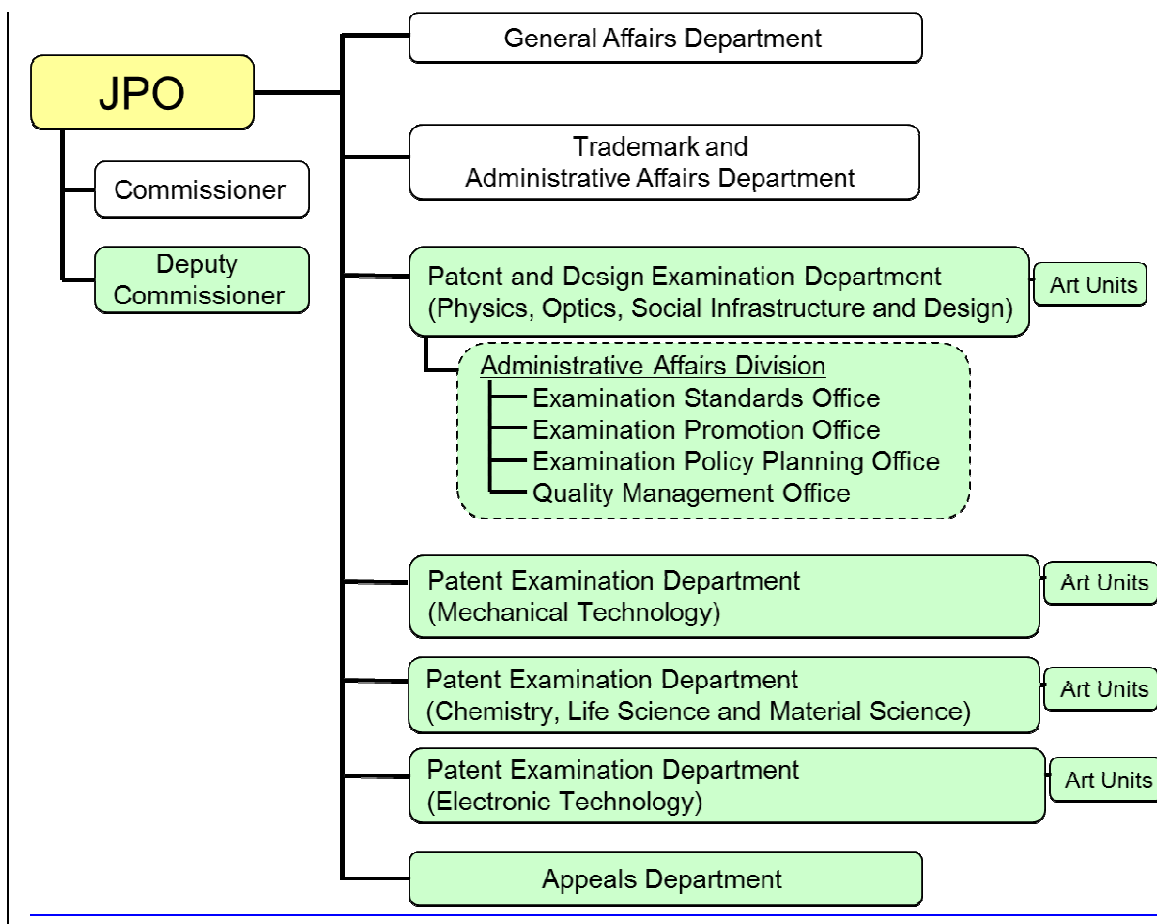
JPO

Commissioner

Deputy Commissioner

General Affairs Department

Trademark and Administrative Affairs Department

Patent and Design Examination Department (Physics, Optics, Social Infrastructure and Design)

Art Units

Administrative Affairs Division
Examination Standards Office
Examination Promotion Office
Examination Policy Planning Office
Quality Management Office

Patent Examination Department (Mechanical Technology)

Art Units

Patent Examination Department (Chemistry, Life Science and Material Science)

Art Units

Patent Examination Department (Electronic Technology)

Art Units

Appeals Department